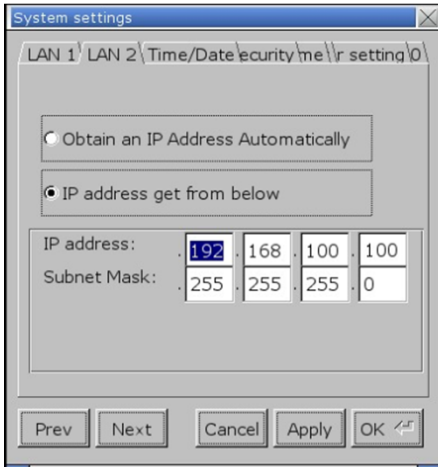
System settings

LAN 1 LAN 2 Time/Date ecurity me r setting 0

Obtain an IP Address Automatically

IP address get from below

IP address: . 192 . 168 . 100 . 100
Subnet Mask: . 255 . 255 . 255 . 0

Prev Next Cancel Apply OK